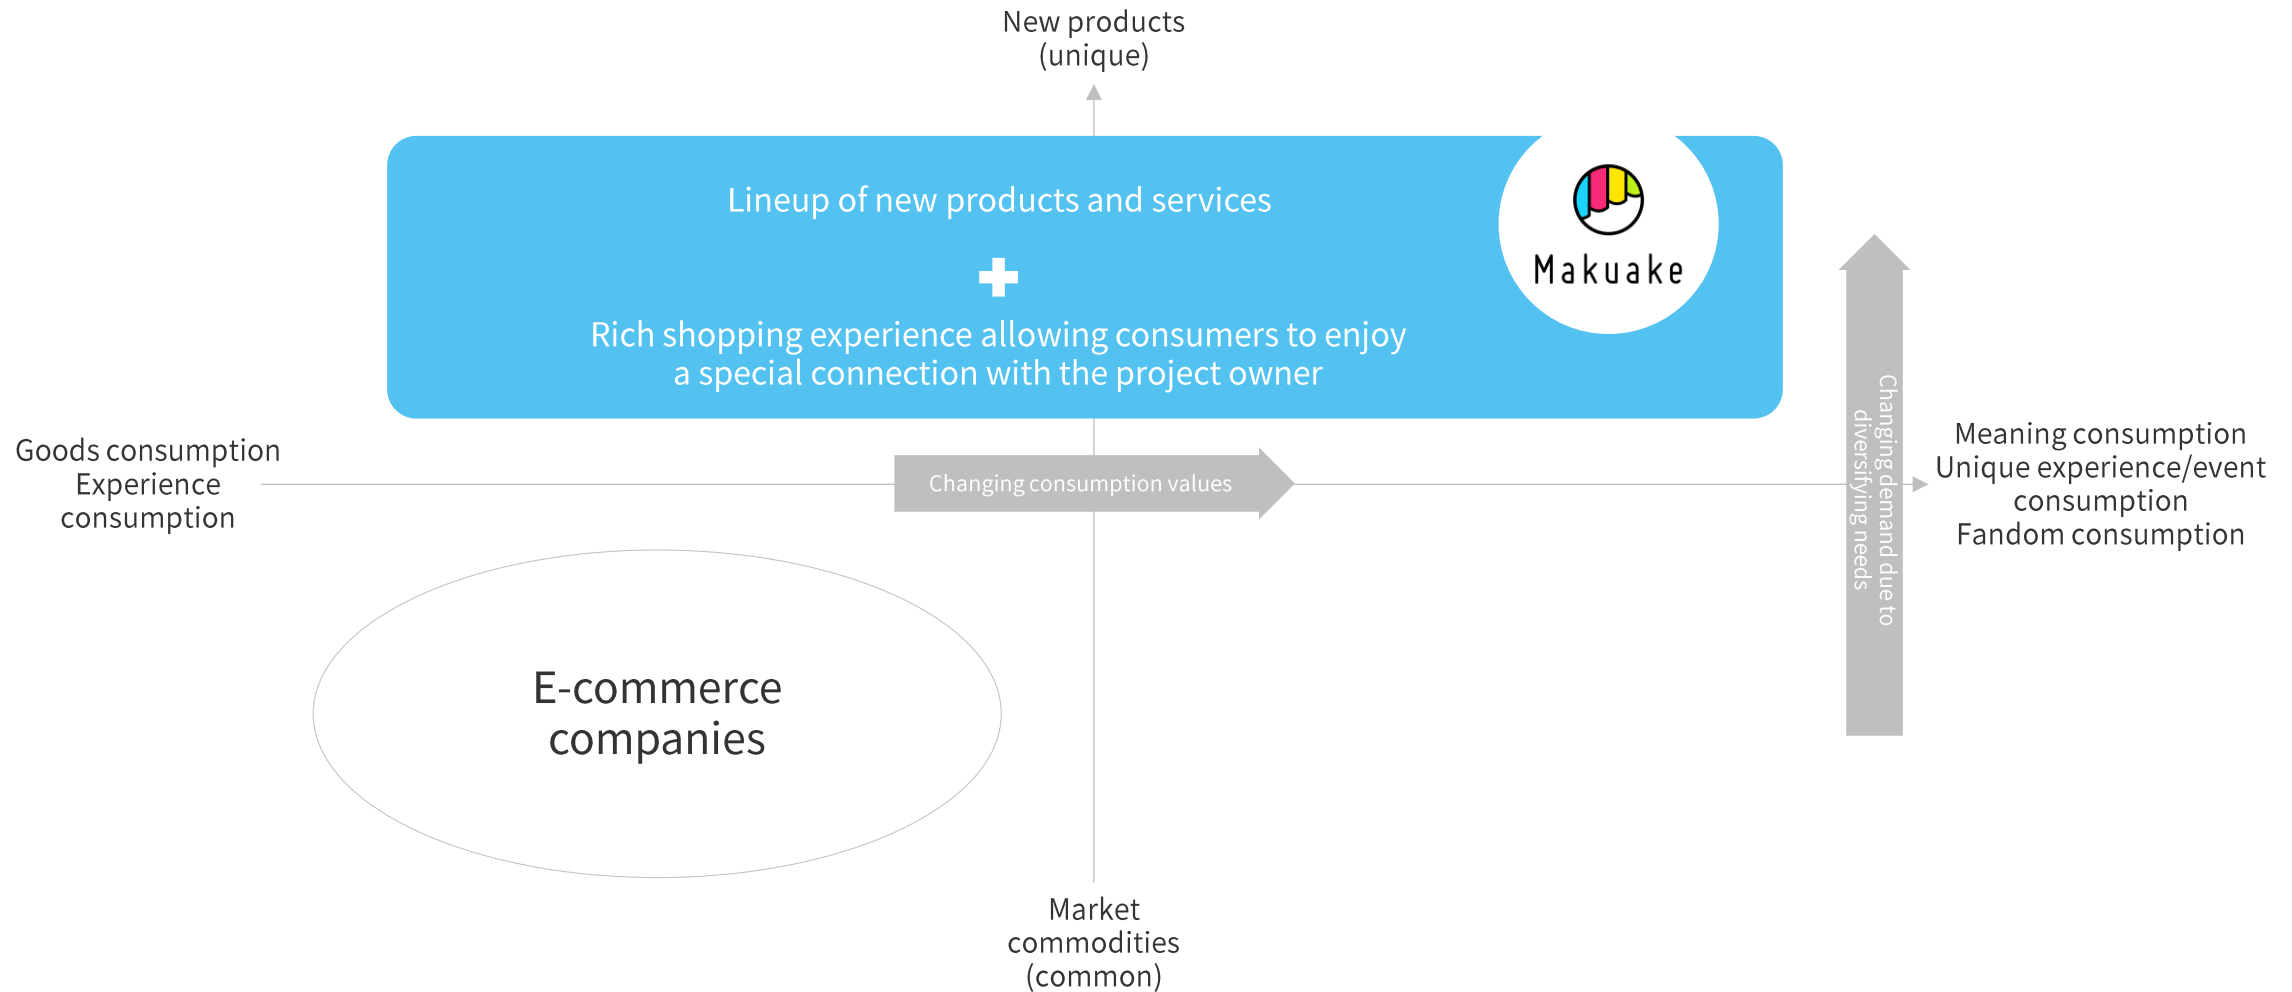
New products
(unique)

Lineup of new products and services

Rich shopping experience allowing consumers to enjoy a special connection with the project owner

Makuake

Goods consumption
Experience consumption

Changing consumption values

Changing demand due to diversifying needs

Meaning consumption
Unique experience/event consumption
Fandom consumption

E-commerce companies

Market commodities
(common)